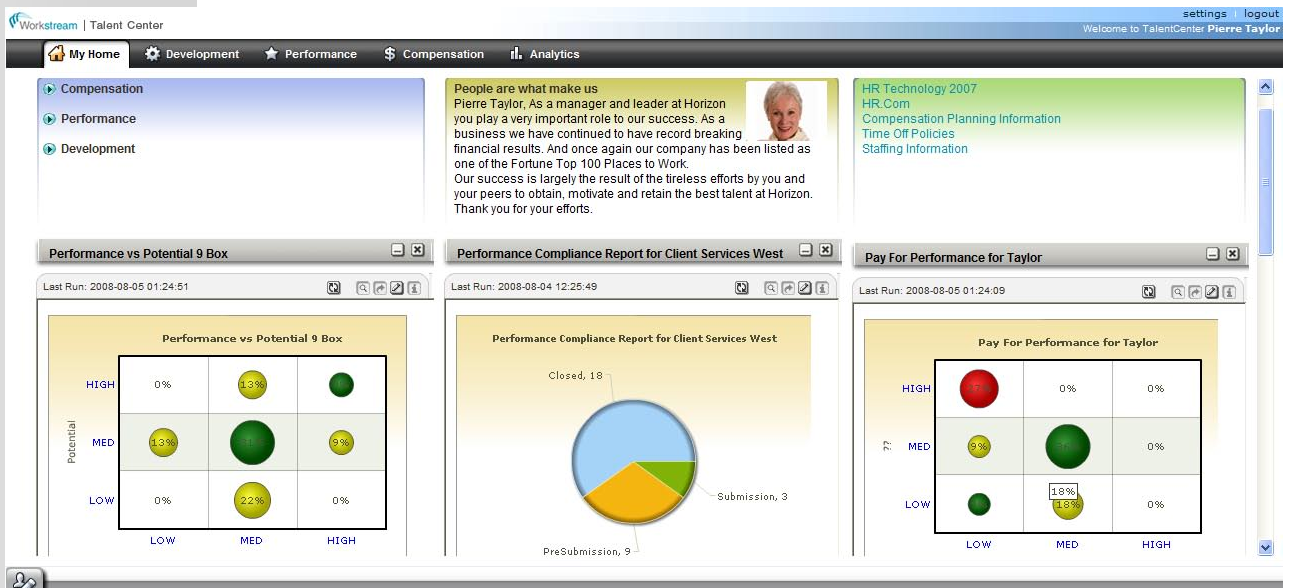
Workstream | Talent Center

settings | logout
Welcome to TalentCenter Pierre Taylor

My Home
Development
Performance
Compensation
Analytics

Compensation
Performance
Development

People are what make us
Pierre Taylor, As a manager and leader at Horizon you play a very important role to our success. As a business we have continued to have record breaking financial results. And once again our company has been listed as one of the Fortune Top 100 Places to Work.
Our success is largely the result of the tireless efforts by you and your peers to obtain, motivate and retain the best talent at Horizon. Thank you for your efforts.

HR Technology 2007
HR.Com
Compensation Planning Information
Time Off Policies
Staffing Information

Performance vs Potential 9 Box
Last Run: 2008-08-05 01:24:51
Performance vs Potential 9 Box

|  | LOW | MED | HIGH |
|---|---|---|---|
| HIGH | 0% | 13% | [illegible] |
| MED | 13% | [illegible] | 9% |
| LOW | 0% | 22% | 0% |

Potential

Performance Compliance Report for Client Services West
Last Run: 2008-08-04 12:25:49
Performance Compliance Report for Client Services West
Closed, 18
Submission, 3
PreSubmission, 9

Pay For Performance for Taylor
Last Run: 2008-08-05 01:24:09
Pay For Performance for Taylor

|  | LOW | MED | HIGH |
|---|---|---|---|
| HIGH | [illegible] | 0% | 0% |
| MED | 9% | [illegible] | 0% |
| LOW | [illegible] | 18% | 0% |

??
18%